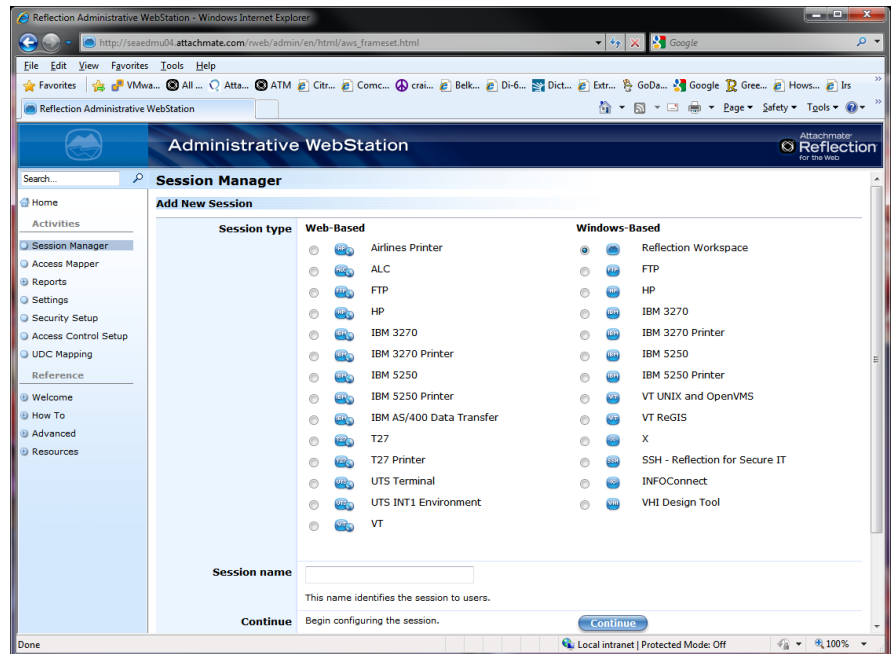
Reflection Administrative WebStation - Windows Internet Explorer

http://seaedmu04.attachmate.com/rweb/admin/en/html/aws_frameset.html

Google

File Edit View Favorites Tools Help

Favorites VMwa... All ... Atta... ATM Citr... Comc... crai... Belk... Di-6... Dict... Extr... GoDa... Google Gree... Hows... Irs

Reflection Administrative WebStation

Page Safety Tools

Administrative WebStation

Attachmate Reflection for the Web

Search...

Home

Activities

Session Manager

Access Mapper

Reports

Settings

Security Setup

Access Control Setup

UDC Mapping

Reference

Welcome

How To

Advanced

Resources

Session Manager

Add New Session

Session type

Web-Based

Airlines Printer

ALC

FTP

HP

IBM 3270

IBM 3270 Printer

IBM 5250

IBM 5250 Printer

IBM AS/400 Data Transfer

T27

T27 Printer

UTS Terminal

UTS INT1 Environment

VT

Windows-Based

Reflection Workspace

FTP

HP

IBM 3270

IBM 3270 Printer

IBM 5250

IBM 5250 Printer

VT UNIX and OpenVMS

VT ReGIS

X

SSH - Reflection for Secure IT

INFOConnect

VHI Design Tool

Session name

This name identifies the session to users.

Continue

Begin configuring the session.

Continue

Done

Local intranet | Protected Mode: Off

100%